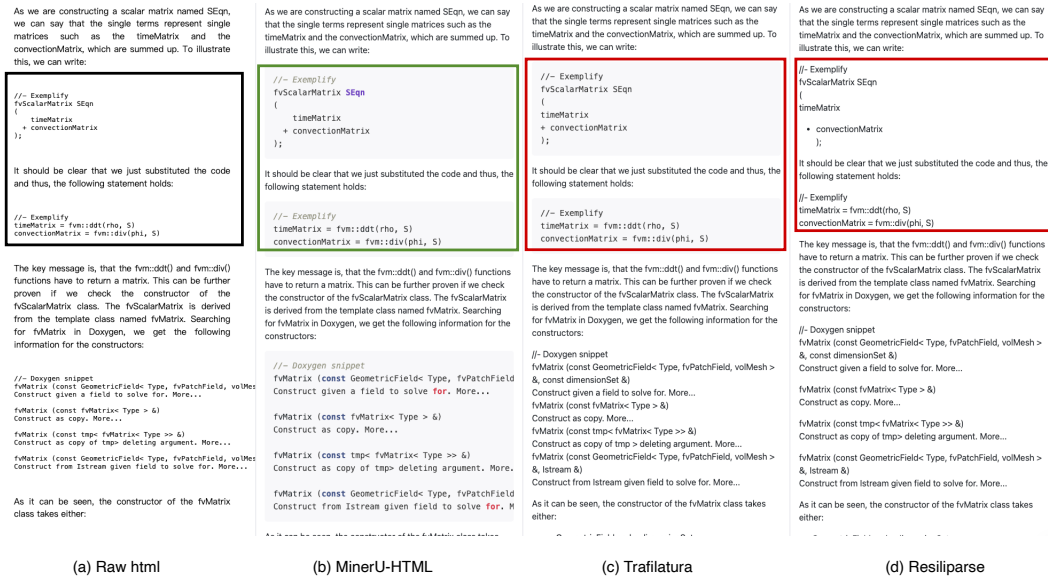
As we are constructing a scalar matrix named SEqn, we can say that the single terms represent single matrices such as the timeMatrix and the convectionMatrix, which are summed up. To illustrate this, we can write:

//– Exemplify
fvScalarMatrix SEqn
(
timeMatrix
+ convectionMatrix
);

It should be clear that we just substituted the code and thus, the following statement holds:

//– Exemplify
timeMatrix = fvm::ddt(rho, S)
convectionMatrix = fvm::div(phi, S)

The key message is, that the fvm::ddt() and fvm::div() functions have to return a matrix. This can be further proven if we check the constructor of the fvScalarMatrix class. The fvScalarMatrix is derived from the template class named fvMatrix. Searching for fvMatrix in Doxygen, we get the following information for the constructors:

//– Doxygen snippet
fvMatrix (const GeometricField< Type, fvPatchField, volMes
Construct given a field to solve for. More...

fvMatrix (const fvMatrix< Type > &)
Construct as copy. More...

fvMatrix (const tmp< fvMatrix< Type >> &)
Construct as copy of tmp> deleting argument. More...

fvMatrix (const GeometricField< Type, fvPatchField, volMes
Construct from Istream given field to solve for. More...

As it can be seen, the constructor of the fvMatrix class takes either:

(a) Raw html

As we are constructing a scalar matrix named SEqn, we can say that the single terms represent single matrices such as the timeMatrix and the convectionMatrix, which are summed up. To illustrate this, we can write:

//– Exemplify
fvScalarMatrix SEqn
(
timeMatrix
+ convectionMatrix
);

It should be clear that we just substituted the code and thus, the following statement holds:

//– Exemplify
timeMatrix = fvm::ddt(rho, S)
convectionMatrix = fvm::div(phi, S)

The key message is, that the fvm::ddt() and fvm::div() functions have to return a matrix. This can be further proven if we check the constructor of the fvScalarMatrix class. The fvScalarMatrix is derived from the template class named fvMatrix. Searching for fvMatrix in Doxygen, we get the following information for the constructors:

//– Doxygen snippet
fvMatrix (const GeometricField< Type, fvPatchFie
Construct given a field to solve for. More...

fvMatrix (const fvMatrix< Type > &)
Construct as copy. More...

fvMatrix (const tmp< fvMatrix< Type >> &)
Construct as copy of tmp> deleting argument. More.

fvMatrix (const GeometricField< Type, fvPatchFie
Construct from Istream given field to solve for. M

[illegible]

(b) MinerU-HTML

As we are constructing a scalar matrix named SEqn, we can say that the single terms represent single matrices such as the timeMatrix and the convectionMatrix, which are summed up. To illustrate this, we can write:

//– Exemplify
fvScalarMatrix SEqn
(
timeMatrix
+ convectionMatrix
);

It should be clear that we just substituted the code and thus, the following statement holds:

//– Exemplify
timeMatrix = fvm::ddt(rho, S)
convectionMatrix = fvm::div(phi, S)

The key message is, that the fvm::ddt() and fvm::div() functions have to return a matrix. This can be further proven if we check the constructor of the fvScalarMatrix class. The fvScalarMatrix is derived from the template class named fvMatrix. Searching for fvMatrix in Doxygen, we get the following information for the constructors:

//- Doxygen snippet
fvMatrix (const GeometricField< Type, fvPatchField, volMesh > &, const dimensionSet &)
Construct given a field to solve for. More...
fvMatrix (const fvMatrix< Type > &)
Construct as copy. More...
fvMatrix (const tmp< fvMatrix< Type >> &)
Construct as copy of tmp> deleting argument. More...
fvMatrix (const GeometricField< Type, fvPatchField, volMesh > &, Istream &)
Construct from Istream given field to solve for. More...

As it can be seen, the constructor of the fvMatrix class takes either:

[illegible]

(c) Trafilatura

As we are constructing a scalar matrix named SEqn, we can say that the single terms represent single matrices such as the timeMatrix and the convectionMatrix, which are summed up. To illustrate this, we can write:

//- Exemplify
fvScalarMatrix SEqn
(
timeMatrix

• convectionMatrix
);

It should be clear that we just substituted the code and thus, the following statement holds:

//- Exemplify
timeMatrix = fvm::ddt(rho, S)
convectionMatrix = fvm::div(phi, S)

The key message is, that the fvm::ddt() and fvm::div() functions have to return a matrix. This can be further proven if we check the constructor of the fvScalarMatrix class. The fvScalarMatrix is derived from the template class named fvMatrix. Searching for fvMatrix in Doxygen, we get the following information for the constructors:

//- Doxygen snippet
fvMatrix (const GeometricField< Type, fvPatchField, volMesh > &, const dimensionSet &)
Construct given a field to solve for. More...

fvMatrix (const fvMatrix< Type > &)
Construct as copy. More...

fvMatrix (const tmp< fvMatrix< Type >> &)
Construct as copy of tmp> deleting argument. More...

fvMatrix (const GeometricField< Type, fvPatchField, volMesh > &, Istream &)
Construct from Istream given field to solve for. More...

As it can be seen, the constructor of the fvMatrix class takes either:

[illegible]

(d) Resiliparse